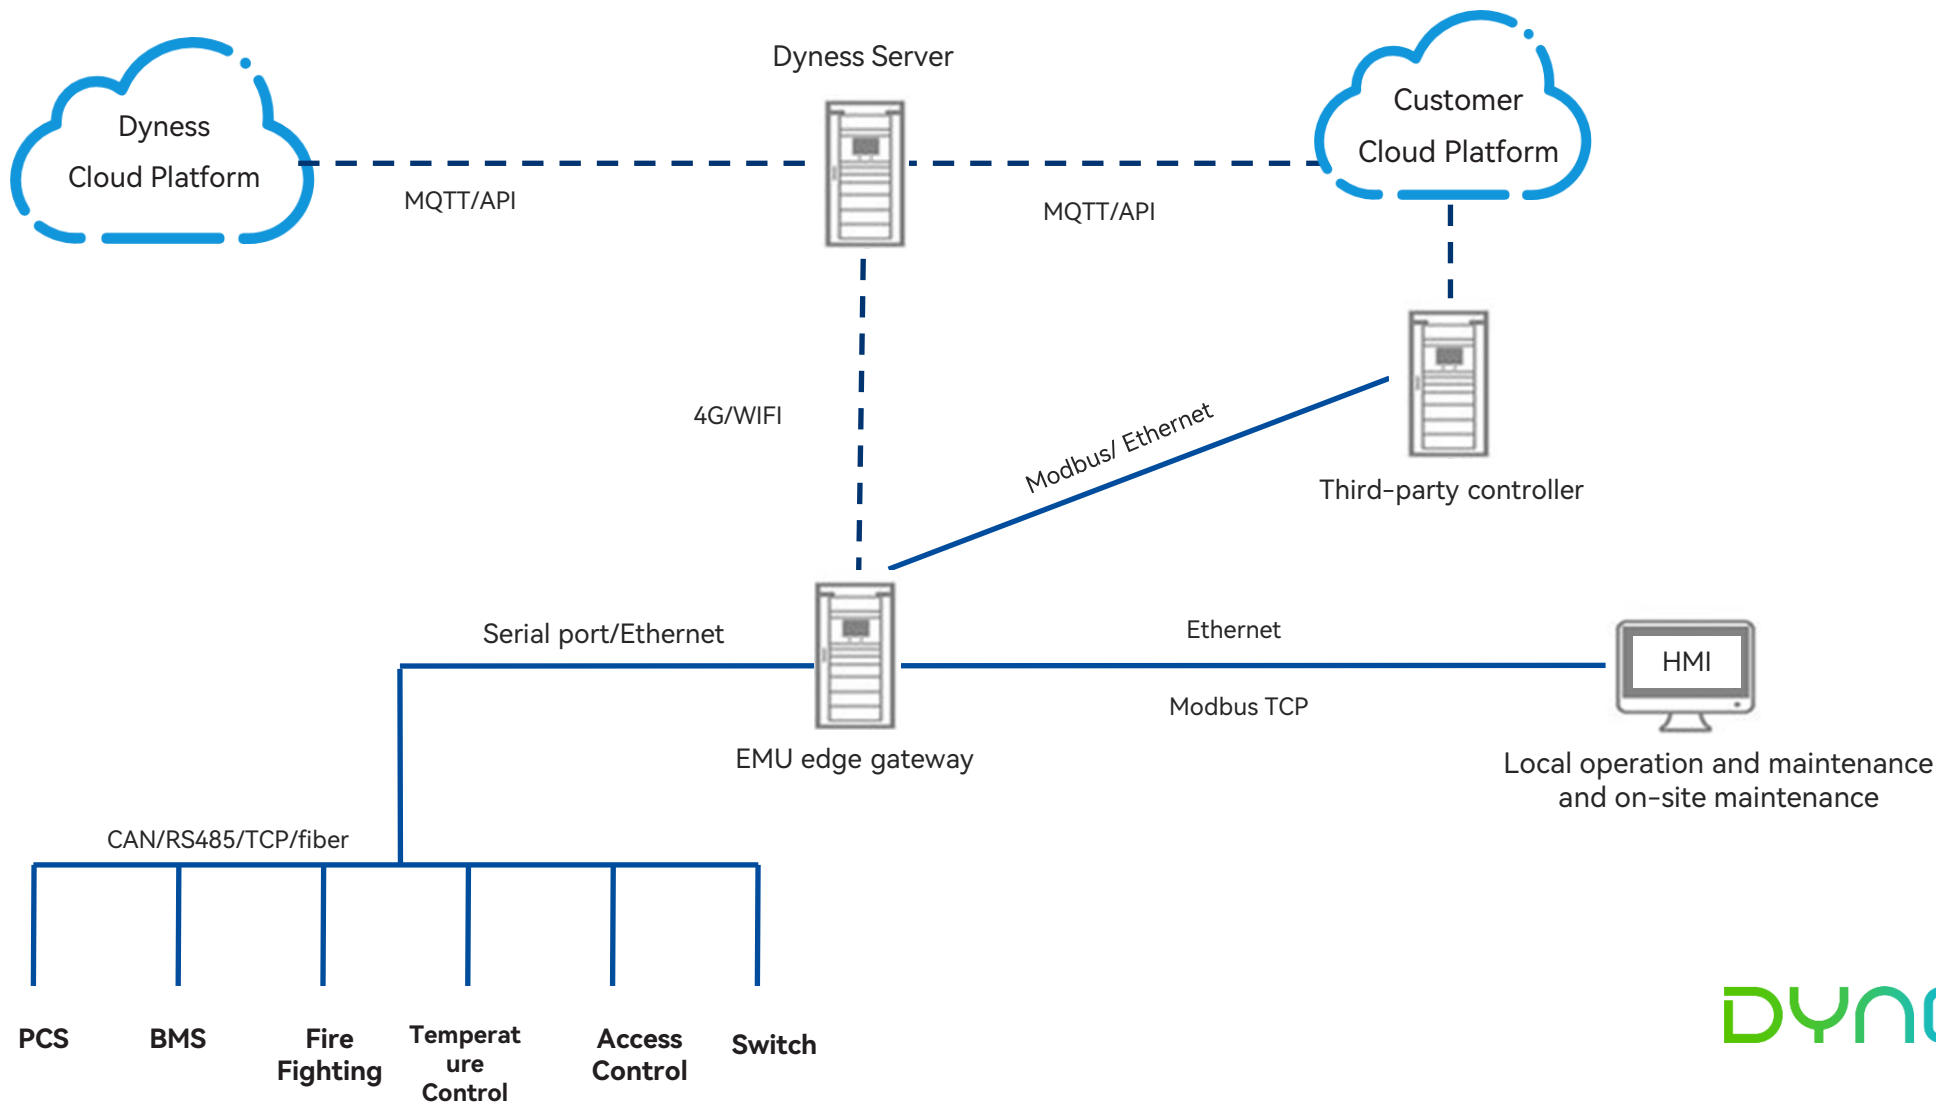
Dyness Server

Dyness Cloud Platform

MQTT/API

MQTT/API

Customer Cloud Platform

4G/WIFI

Modbus/ Ethernet

Third-party controller

Serial port/Ethernet

Ethernet

HMI

Modbus TCP

EMU edge gateway

Local operation and maintenance and on-site maintenance

CAN/RS485/TCP/fiber

PCS

BMS

Fire Fighting

Temperat ure Control

Access Control

Switch

DYN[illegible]